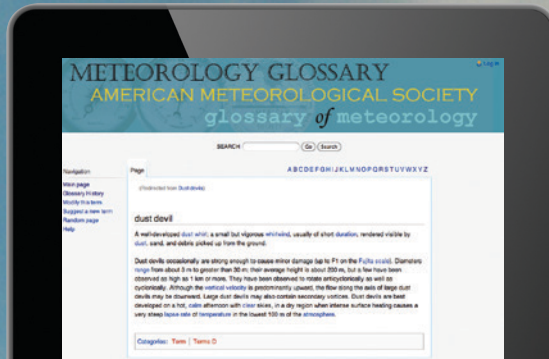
METEOROLOGY GLOSSARY
AMERICAN METEOROLOGICAL SOCIETY
glossary of meteorology

Log in

SEARCH Go Search

Navigation
Main page
Glossary History
Modify this term
Suggest a new term
Random page
Help

Page

A B C D E F G H I J K L M N O P Q R S T U V W X Y Z

(Redirected from Dustdevils)

dust devil

A well-developed dust whirl; a small but vigorous whirlwind, usually of short duration, rendered visible by dust, sand, and debris picked up from the ground.

Dust devils occasionally are strong enough to cause minor damage (up to F1 on the Fujita scale). Diameters range from about 3 m to greater than 30 m; their average height is about 200 m, but a few have been observed as high as 1 km or more. They have been observed to rotate anticyclonically as well as cyclonically. Although the vertical velocity is predominantly upward, the flow along the axis of large dust devils may be downward. Large dust devils may also contain secondary vortices. Dust devils are best developed on a hot, calm afternoon with clear skies, in a dry region when intense surface heating causes a very steep lapse rate of temperature in the lowest 100 m of the atmosphere.

Categories: Term | Terms D